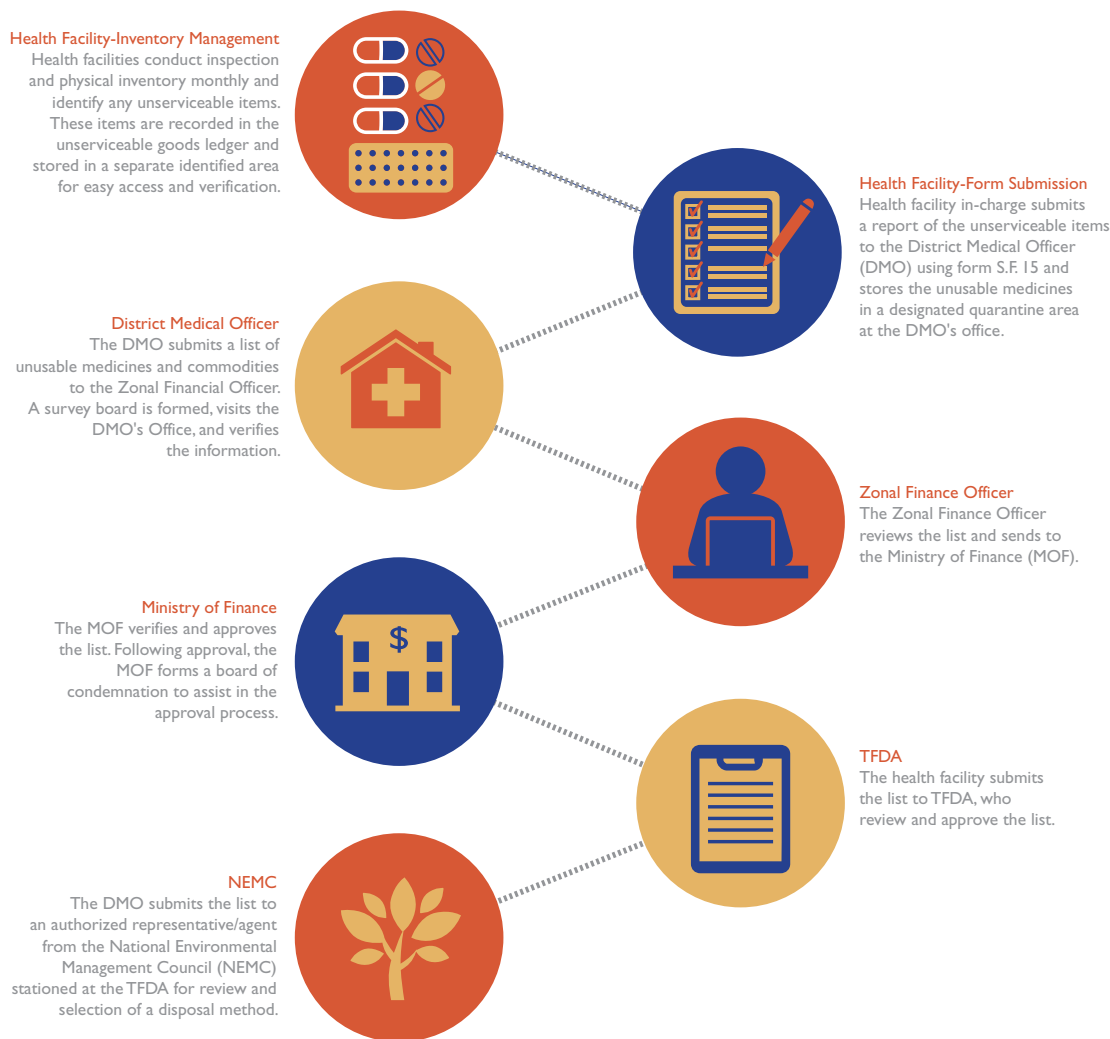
Health Facility-Inventory Management
Health facilities conduct inspection and physical inventory monthly and identify any unserviceable items. These items are recorded in the unserviceable goods ledger and stored in a separate identified area for easy access and verification.

Health Facility-Form Submission
Health facility in-charge submits a report of the unserviceable items to the District Medical Officer (DMO) using form S.F. 15 and stores the unusable medicines in a designated quarantine area at the DMO's office.

District Medical Officer
The DMO submits a list of unusable medicines and commodities to the Zonal Financial Officer. A survey board is formed, visits the DMO's Office, and verifies the information.

Zonal Finance Officer
The Zonal Finance Officer reviews the list and sends to the Ministry of Finance (MOF).

Ministry of Finance
The MOF verifies and approves the list. Following approval, the MOF forms a board of condemnation to assist in the approval process.

$

TFDA
The health facility submits the list to TFDA, who review and approve the list.

NEMC
The DMO submits the list to an authorized representative/agent from the National Environmental Management Council (NEMC) stationed at the TFDA for review and selection of a disposal method.